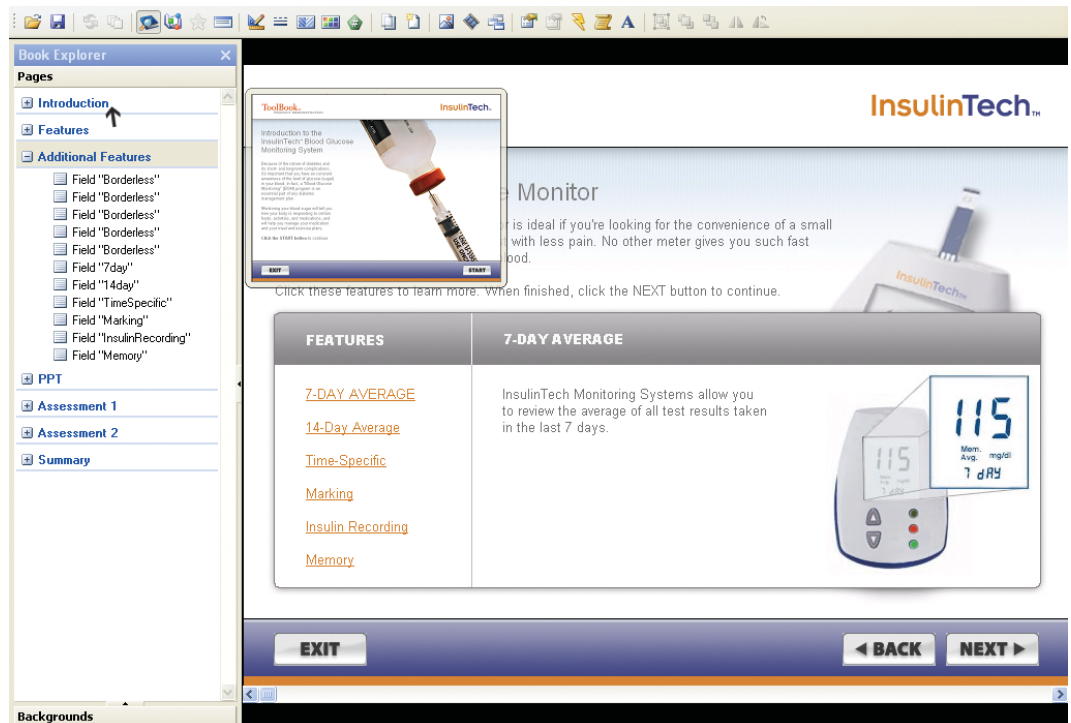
Book Explorer

Pages

Introduction

Features

Additional Features

Field "Borderless"

Field "Borderless"

Field "Borderless"

Field "Borderless"

Field "Borderless"

Field "7day"

Field "14day"

Field "TimeSpecific"

Field "Marking"

Field "InsulinRecording"

Field "Memory"

PPT

Assessment 1

Assessment 2

Summary

Backgrounds

ToolBook

InsulinTech.

Introduction to the InsulinTech Blood Glucose Monitoring System

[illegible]

EXIT

START

InsulinTech

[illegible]e Monitor

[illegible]r is ideal if you're looking for the convenience of a small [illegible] with less pain. No other meter gives you such fast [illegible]ood.

Click these features to learn more. When finished, click the NEXT button to continue.

InsulinTech

FEATURES

7-DAY AVERAGE

7-DAY AVERAGE

14-Day Average

Time-Specific

Marking

Insulin Recording

Memory

InsulinTech Monitoring Systems allow you to review the average of all test results taken in the last 7 days.

115

Mem. Avg. mg/dl

7 dAY

115

EXIT

◄ BACK

NEXT ►